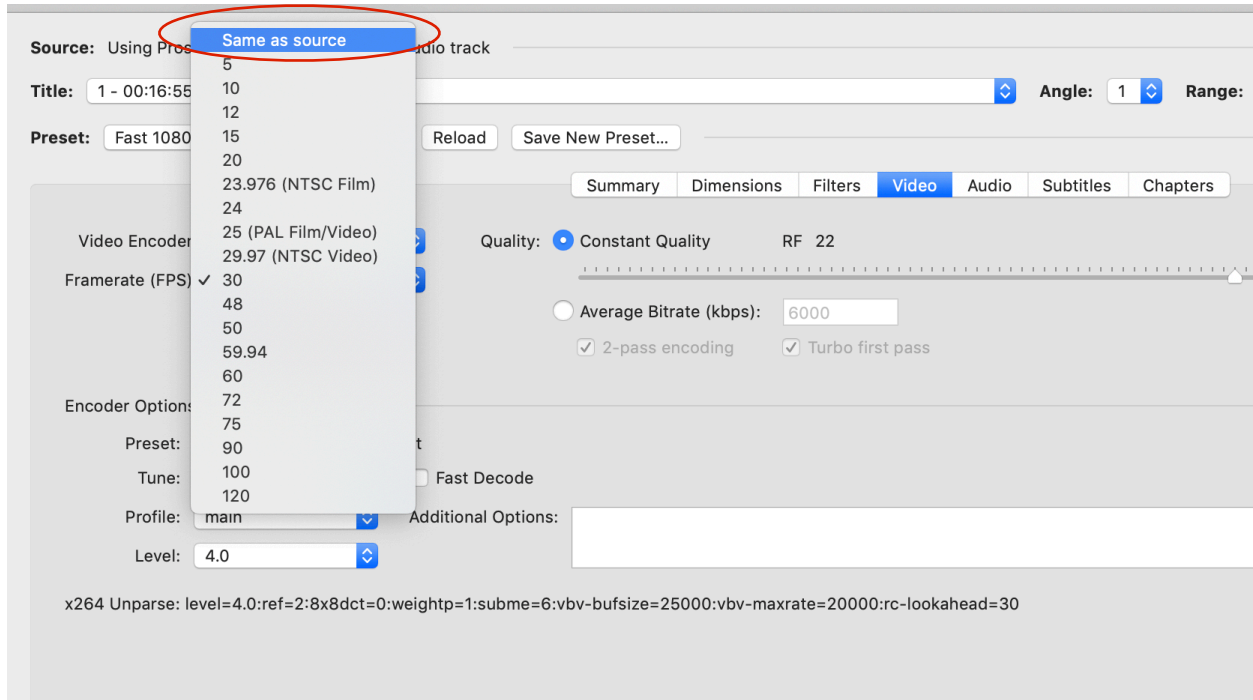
Source: Using Pros
Same as source
5
10
12
15
20
23.976 (NTSC Film)
24
25 (PAL Film/Video)
29.97 (NTSC Video)
✓ 30
48
50
59.94
60
72
75
90
100
120
udio track

Title: 1 - 00:16:55

Angle: 1

Range:

Preset: Fast 1080

Reload

Save New Preset...

| Summary | Dimensions | Filters | Video | Audio | Subtitles | Chapters |
|---|---|---|---|---|---|---|

Video Encoder

Framerate (FPS)

Quality: Constant Quality

RF 22

Average Bitrate (kbps): 6000

2-pass encoding

Turbo first pass

Encoder Options

Preset:

t

Tune:

Fast Decode

Profile: main

Additional Options:

Level: 4.0

x264 Unparse: level=4.0:ref=2:8x8dct=0:weightp=1:subme=6:vbv-bufsize=25000:vbv-maxrate=20000:rc-lookahead=30